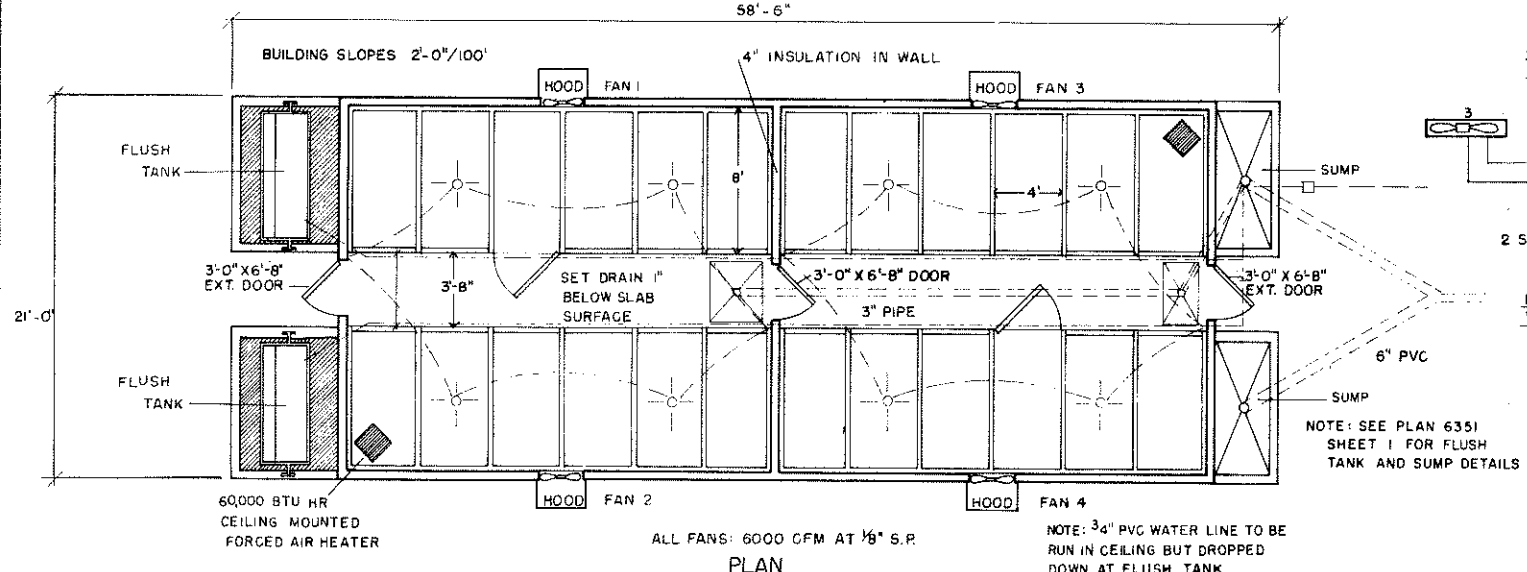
58'-6"

BUILDING SLOPES 2'-0"/100'

4" INSULATION IN WALL

HOOD FAN 1

HOOD FAN 3

3

FLUSH TANK

8'

4'

SUMP

2 S

3'-0" X 6'-8" EXT. DOOR

3'-8"

SET DRAIN 1" BELOW SLAB SURFACE

3'-0" X 6'-8" DOOR

3'-0" X 6'-8" EXT. DOOR

21'-0"

3" PIPE

6" PVC

FLUSH TANK

SUMP

NOTE: SEE PLAN 6351 SHEET 1 FOR FLUSH TANK AND SUMP DETAILS

60,000 BTU HR CEILING MOUNTED FORCED AIR HEATER

HOOD FAN 2

HOOD FAN 4

ALL FANS: 6000 CFM AT $\frac{1}{8}$" S.P.

PLAN

NOTE: $\frac{3}{4}$" PVC WATER LINE TO BE RUN IN CEILING BUT DROPPED DOWN AT FLUSH TANK